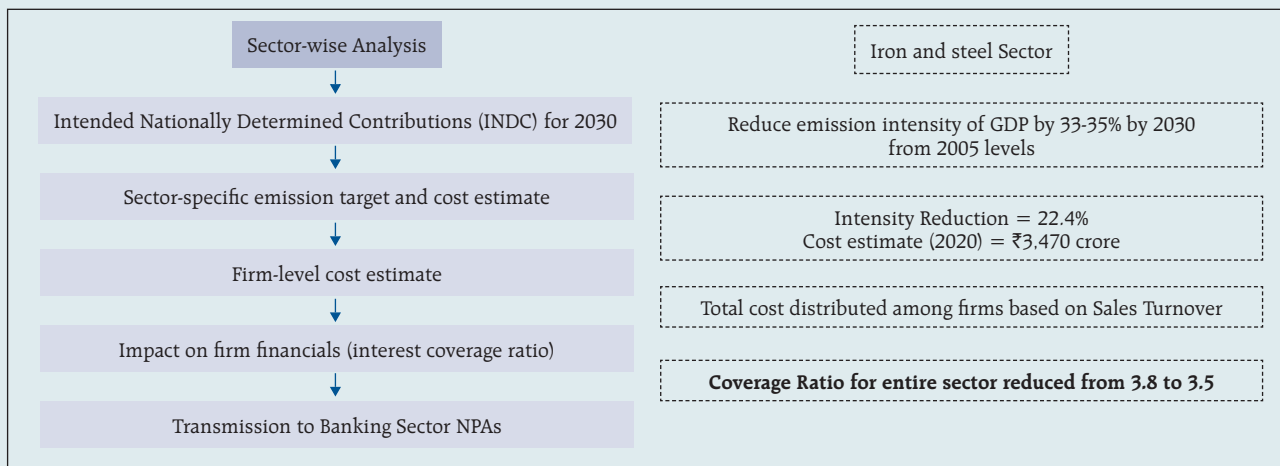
Sector-wise Analysis

Intended Nationally Determined Contributions (INDC) for 2030

Sector-specific emission target and cost estimate

Firm-level cost estimate

Impact on firm financials (interest coverage ratio)

Transmission to Banking Sector NPAs

Iron and steel Sector

Reduce emission intensity of GDP by 33-35% by 2030 from 2005 levels

Intensity Reduction = 22.4%
Cost estimate (2020) = ₹3,470 crore

Total cost distributed among firms based on Sales Turnover

**Coverage Ratio for entire sector reduced from 3.8 to 3.5**